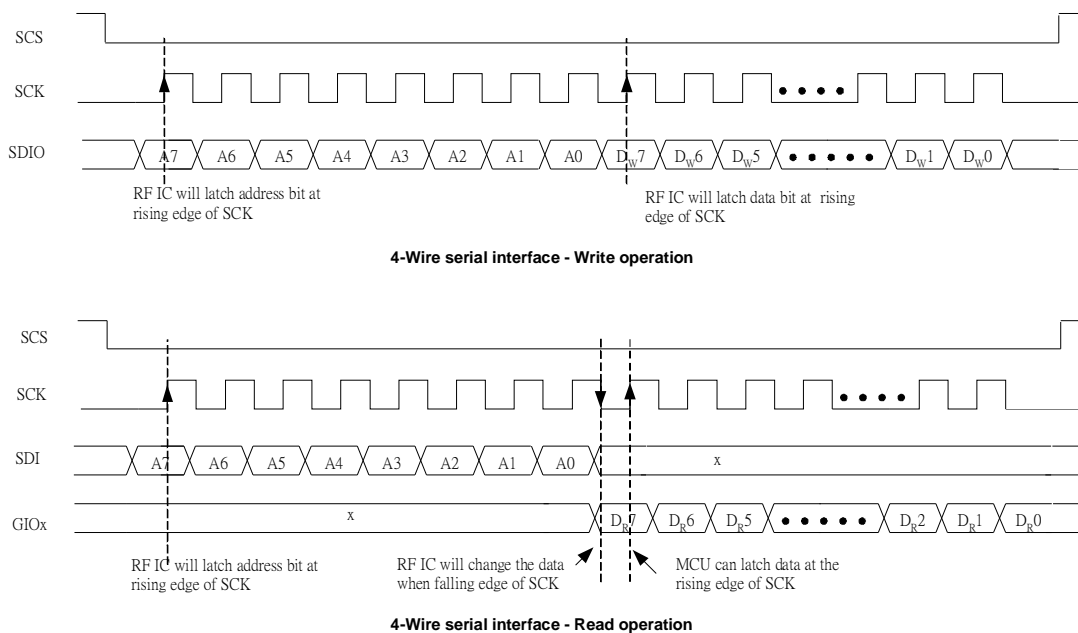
SCS

SCK

SDIO

A7 A6 A5 A4 A3 A2 A1 A0 $D_W7$ $D_W6$ $D_W5$ • • • • • $D_W1$ $D_W0$

• • • •

RF IC will latch address bit at rising edge of SCK

RF IC will latch data bit at rising edge of SCK

4-Wire serial interface - Write operation

SCS

SCK

SDI

GIOx

• • • •

A7 A6 A5 A4 A3 A2 A1 A0

x

x

$D_R7$ $D_R6$ $D_R5$ • • • • • $D_R2$ $D_R1$ $D_R0$

RF IC will latch address bit at rising edge of SCK

RF IC will change the data when falling edge of SCK

MCU can latch data at the rising edge of SCK

4-Wire serial interface - Read operation